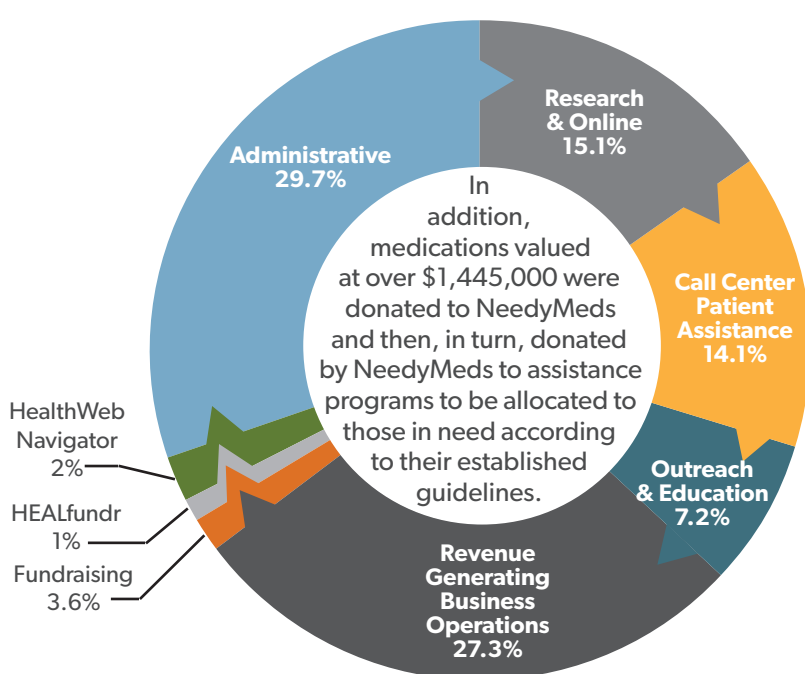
Research & Online 15.1%

Call Center Patient Assistance 14.1%

Outreach & Education 7.2%

Revenue Generating Business Operations 27.3%

Fundraising 3.6%

HEALfundr 1%

HealthWeb Navigator 2%

Administrative 29.7%

In addition, medications valued at over $1,445,000 were donated to NeedyMeds and then, in turn, donated by NeedyMeds to assistance programs to be allocated to those in need according to their established guidelines.